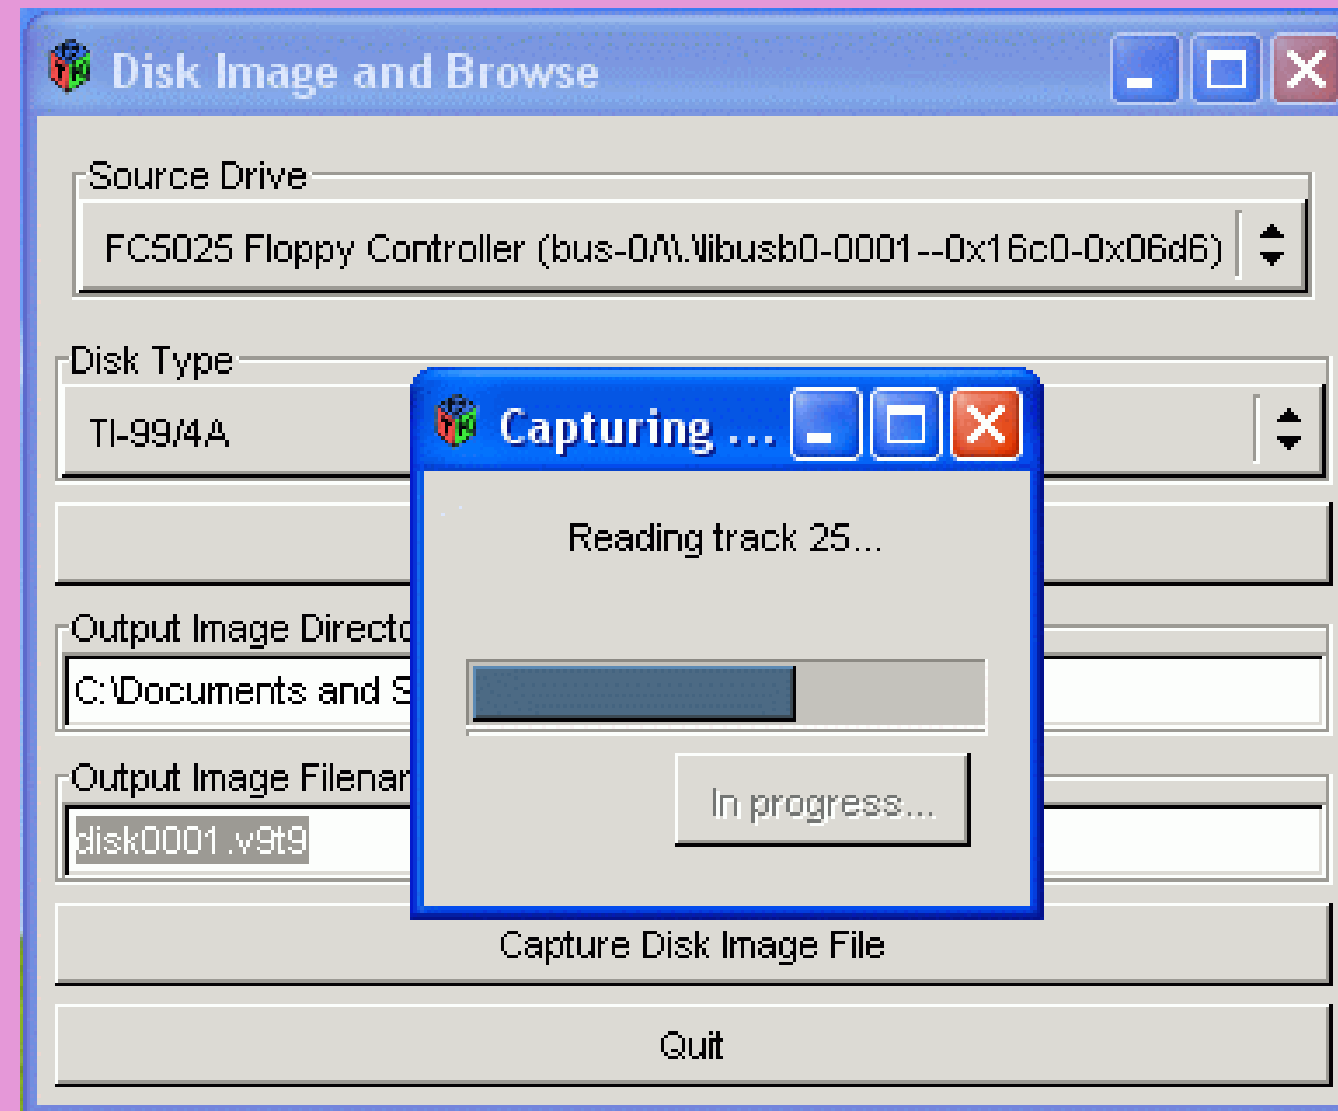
Disk Image and Browse

Source Drive

FC5025 Floppy Controller (bus-0/\\.\libusb0-0001--0x16c0-0x06d6)

Disk Type

TI-99/4A

Output Image Directo

C:\Documents and S

Output Image Filenar

disk0001.v9t9

Capturing ...

Reading track 25...

In progress...

Capture Disk Image File

Quit